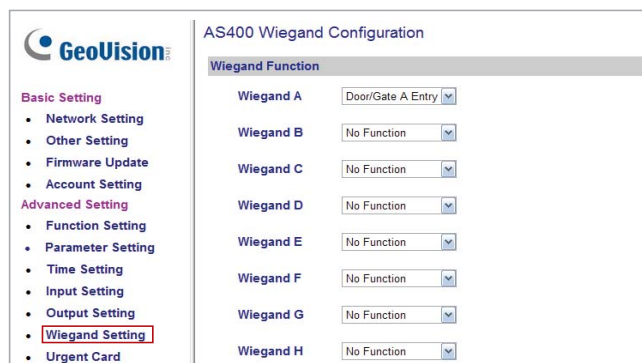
GeoVision

Basic Setting
- Network Setting
- Other Setting
- Firmware Update
- Account Setting

Advanced Setting
- Function Setting
- Parameter Setting
- Time Setting
- Input Setting
- Output Setting
- Wiegand Setting
- Urgent Card

AS400 Wiegand Configuration

Wiegand Function

| | |
|---|---|
| Wiegand A | Door/Gate A Entry |
| Wiegand B | No Function |
| Wiegand C | No Function |
| Wiegand D | No Function |
| Wiegand E | No Function |
| Wiegand F | No Function |
| Wiegand G | No Function |
| Wiegand H | No Function |